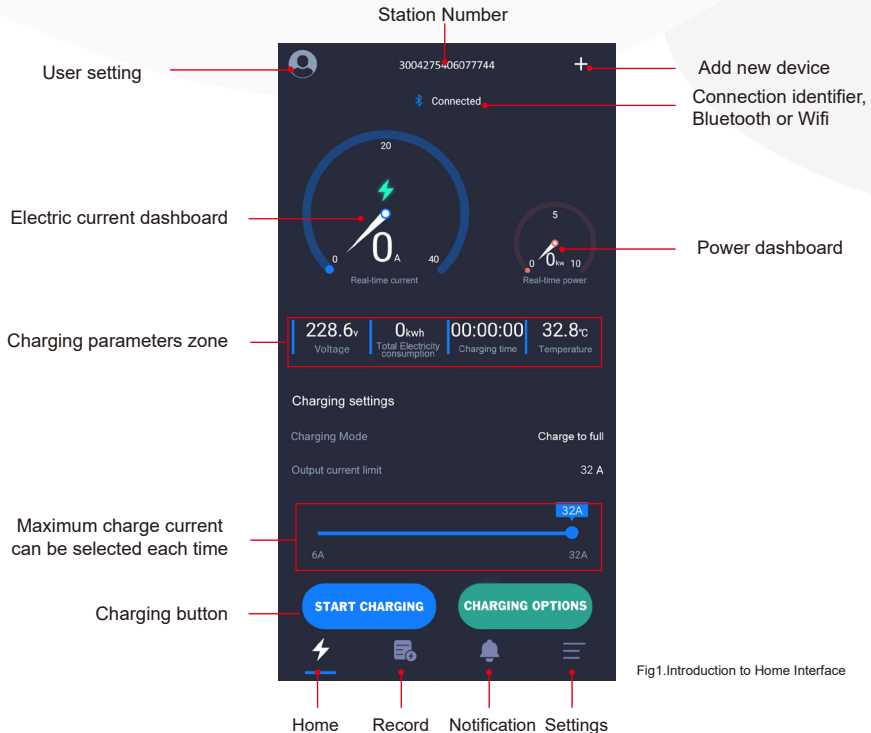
Station Number

User setting

3004275406077744

Add new device

Connected

Connection identifier, Bluetooth or Wifi

20

Electric current dashboard

0

0A

40

Real-time current

5

Power dashboard

0

0kw

10

Real-time power

Charging parameters zone

228.6v
Voltage

0kwh
Total Electricity consumption

00:00:00
Charging time

32.8℃
Temperature

Charging settings

Charging Mode

Charge to full

Output current limit

32 A

Maximum charge current can be selected each time

32A

6A

32A

Charging button

START CHARGING

CHARGING OPTIONS

Fig1.Introduction to Home Interface

Home

Record

Notification

Settings